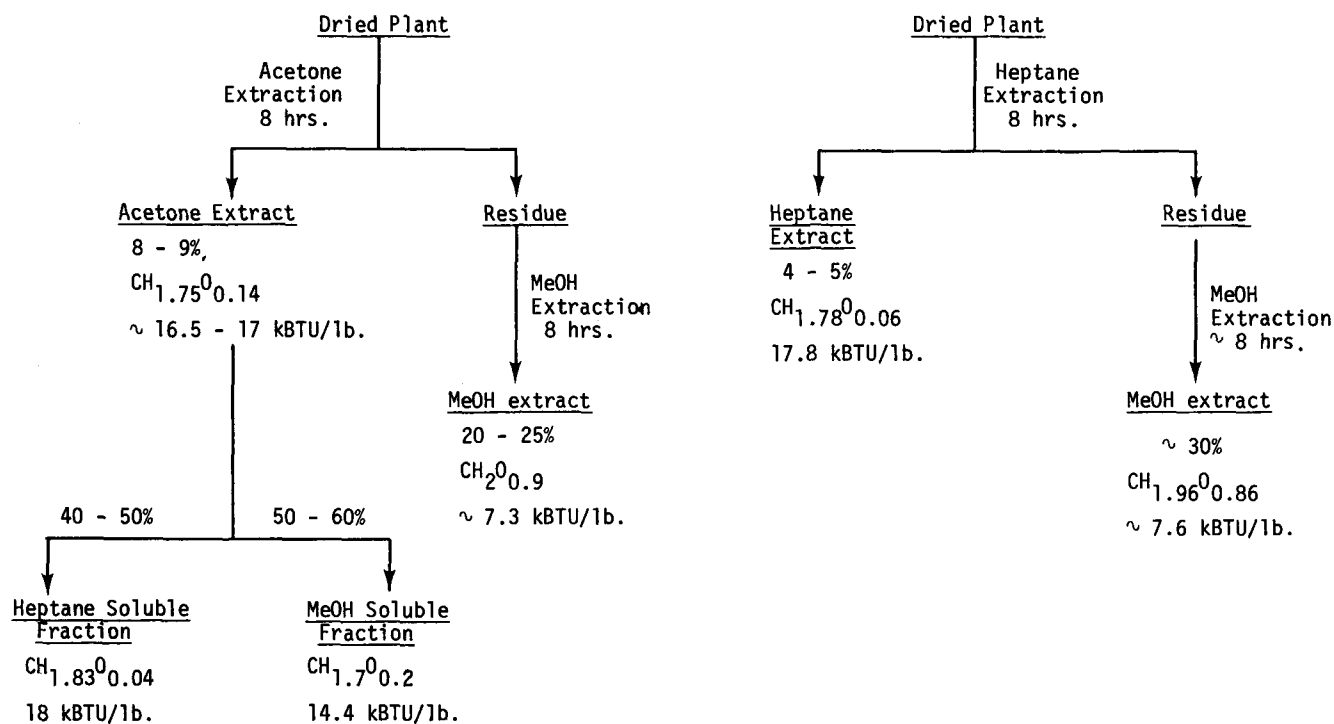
Dried Plant

Acetone Extraction 8 hrs.

Acetone Extract
8 - 9%,
$CH_{1.75}O_{0.14}$
~ 16.5 - 17 kBTU/lb.

Residue

MeOH Extraction 8 hrs.

MeOH extract
20 - 25%
$CH_{2}O_{0.9}$
~ 7.3 kBTU/lb.

40 - 50%

50 - 60%

Heptane Soluble Fraction
$CH_{1.83}O_{0.04}$
18 kBTU/lb.

MeOH Soluble Fraction
$CH_{1.7}O_{0.2}$
14.4 kBTU/lb.

Dried Plant

Heptane Extraction 8 hrs.

Heptane Extract
4 - 5%
$CH_{1.78}O_{0.06}$
17.8 kBTU/lb.

Residue

MeOH Extraction ~ 8 hrs.

MeOH extract
~ 30%
$CH_{1.96}O_{0.86}$
~ 7.6 kBTU/lb.